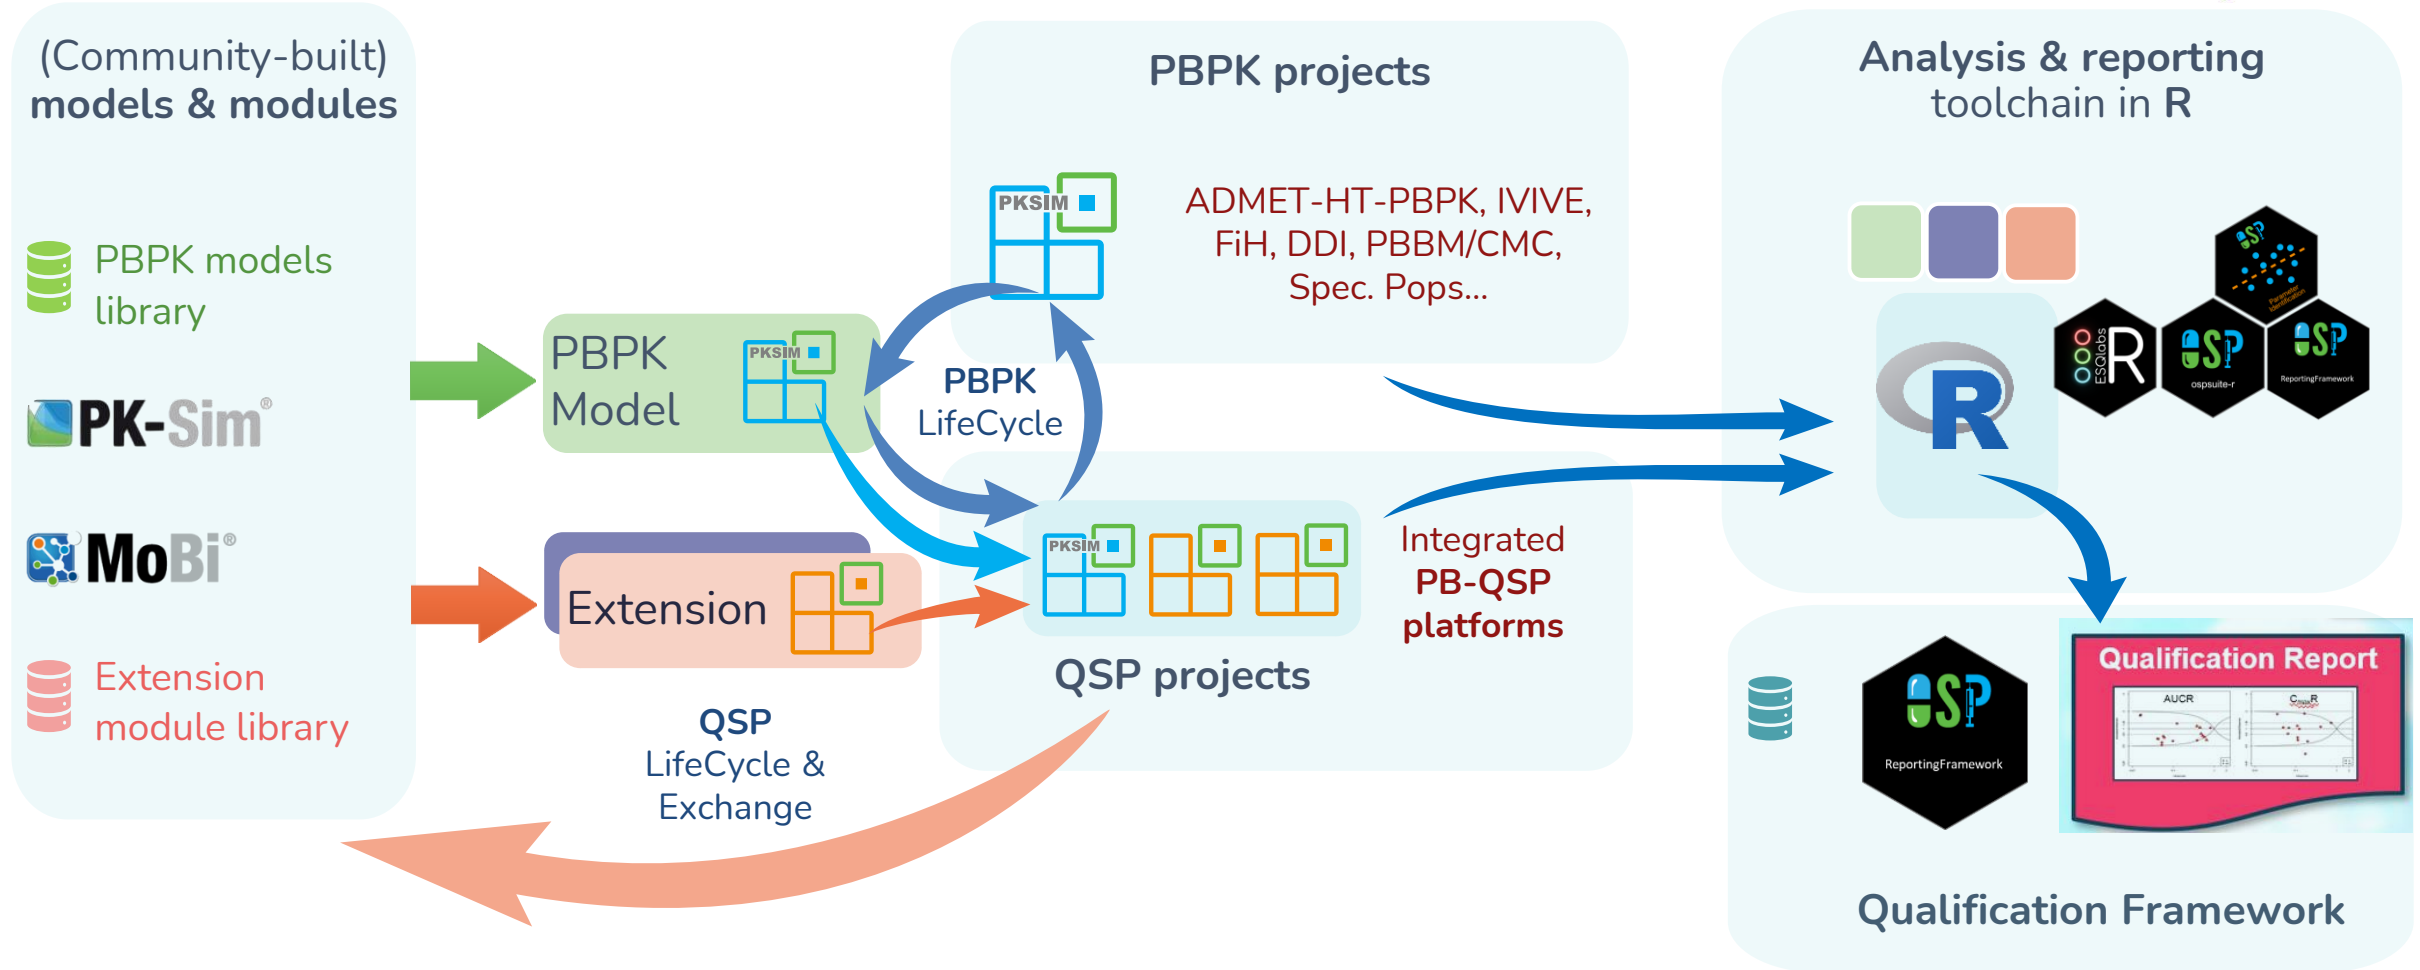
(Community-built)
models & modules

PBPK models library

PK-Sim®

MoBi®

Extension module library

PBPK Model PKSIM

Extension

PBPK projects

PKSIM

ADMET-HT-PBPK, IVIVE, FiH, DDI, PBBM/CMC, Spec. Pops...

PBPK LifeCycle

PKSIM

QSP projects

Integrated PB-QSP platforms

QSP LifeCycle & Exchange

Analysis & reporting toolchain in R

R

ESQlabs R

ospsuite-r

ReportingFramework

Parameter Identification

ReportingFramework

Qualification Report

AUCR

CmaxR

Qualification Framework